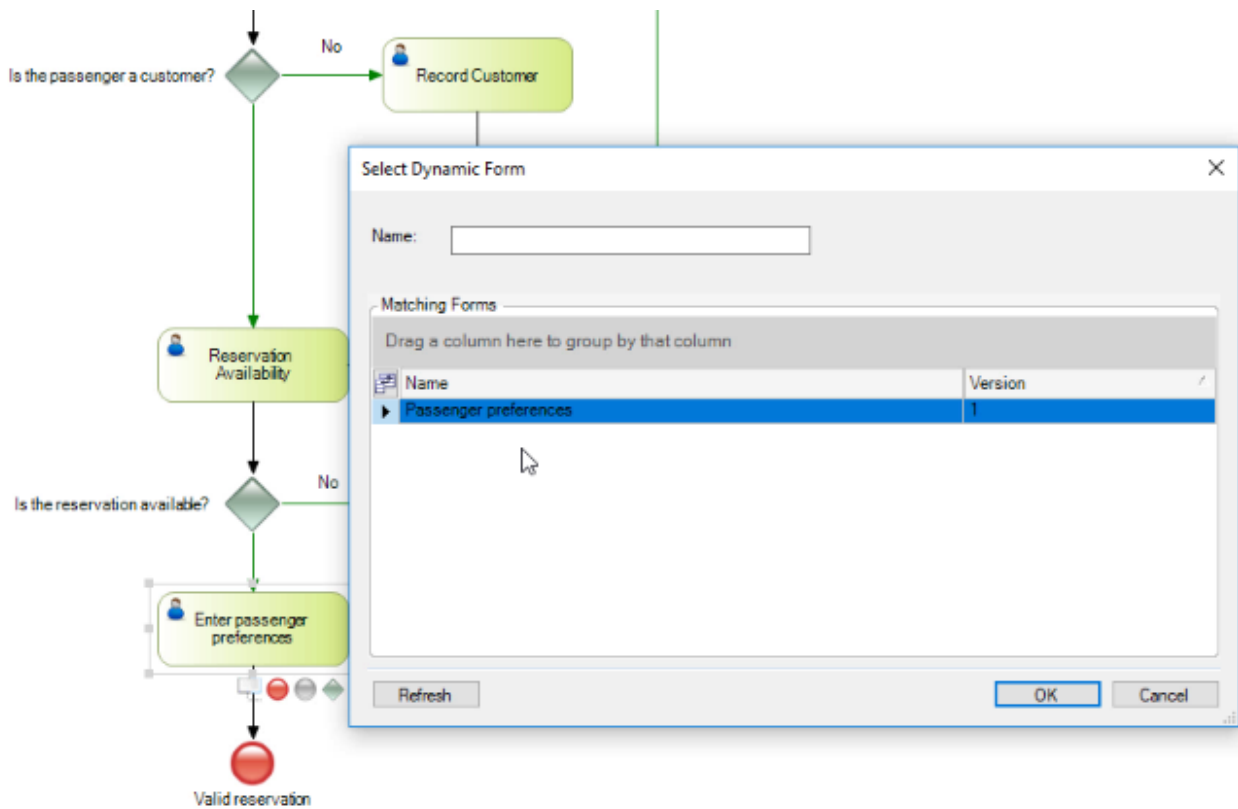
No

Is the passenger a customer?

Record Customer

Select Dynamic Form

Name:

Matching Forms

Drag a column here to group by that column

| Name | Version |
|---|---|
| Passenger preferences | 1 |

Refresh

OK

Cancel

Reservation Availability

No

Is the reservation available?

Enter passenger preferences

Valid reservation